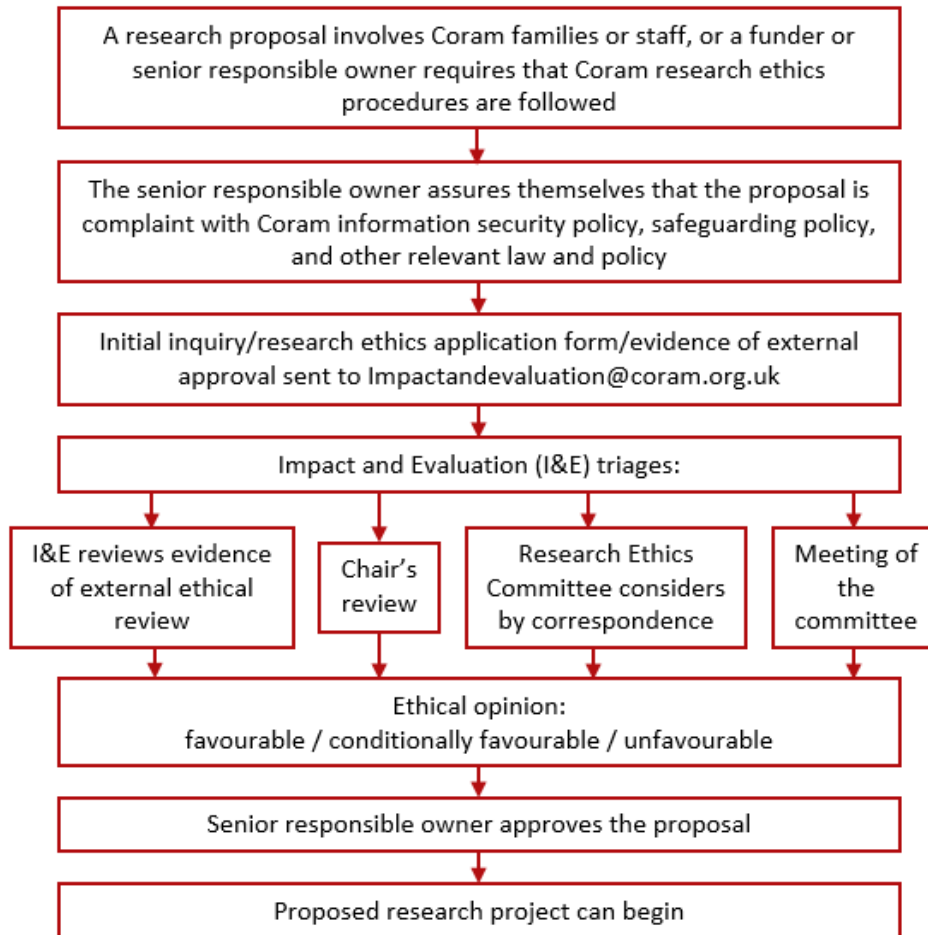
A research proposal involves Coram families or staff, or a funder or senior responsible owner requires that Coram research ethics procedures are followed

The senior responsible owner assures themselves that the proposal is complaint with Coram information security policy, safeguarding policy, and other relevant law and policy

Initial inquiry/research ethics application form/evidence of external approval sent to Impactandevaluation@coram.org.uk

Impact and Evaluation (I&E) triages:

I&E reviews evidence of external ethical review

Chair's review

Research Ethics Committee considers by correspondence

Meeting of the committee

Ethical opinion:
favourable / conditionally favourable / unfavourable

Senior responsible owner approves the proposal

Proposed research project can begin